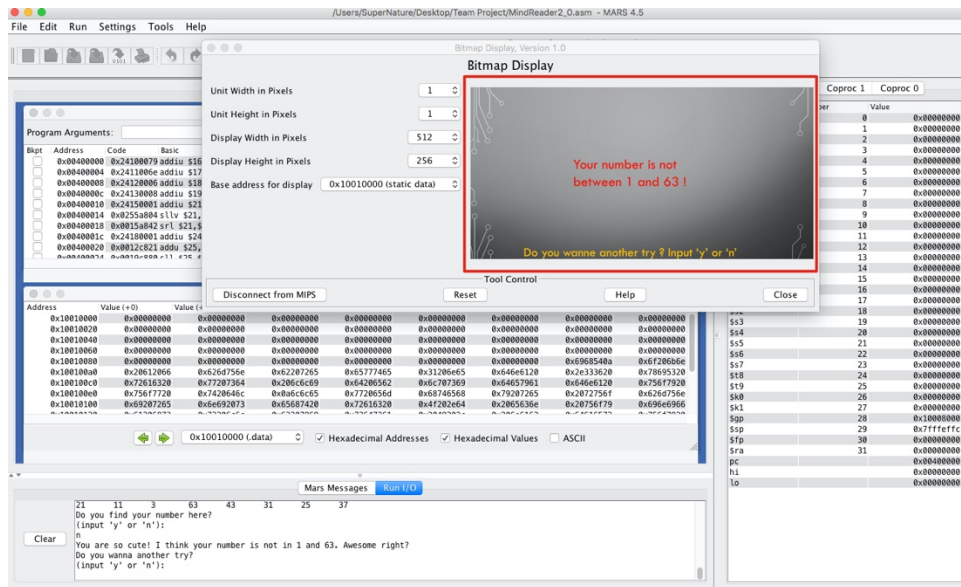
/Users/SuperNature/Desktop/Team Project/MindReader2_0.asm - MARS 4.5

File Edit Run Settings Tools Help

Bitmap Display, Version 1.0

Bitmap Display

Unit Width in Pixels 1
Unit Height in Pixels 1
Display Width in Pixels 512
Display Height in Pixels 256
Base address for display 0x10010000 (static data)

Your number is not between 1 and 63 !

Do you wanne another try ? Input 'y' or 'n'

Tool Control

Disconnect from MIPS Reset Help Close

Program Arguments:

| Bkpt | Address | Code | Basic |
|---|---|---|---|
| | 0x00400000 | 0x24100079 | addiu $16 |
| | 0x00400004 | 0x2411006e | addiu $17 |
| | 0x00400008 | 0x24120006 | addiu $18 |
| | 0x0040000c | 0x24130000 | addiu $19 |
| | 0x00400010 | 0x24150001 | addiu $21 |
| | 0x00400014 | 0x0255a804 | sllv $21, |
| | 0x00400018 | 0x0015a842 | srl $21,$ |
| | 0x0040001c | 0x24180001 | addiu $24 |
| | 0x00400020 | 0x0012c821 | addu $25, |

| Address | Value (+0) | Value (+4) | | | | | | |
|---|---|---|---|---|---|---|---|---|
| 0x10010000 | 0x00000000 | 0x00000000 | 0x00000000 | 0x00000000 | 0x00000000 | 0x00000000 | 0x00000000 | 0x00000000 |
| 0x10010020 | 0x00000000 | 0x00000000 | 0x00000000 | 0x00000000 | 0x00000000 | 0x00000000 | 0x00000000 | 0x00000000 |
| 0x10010040 | 0x00000000 | 0x00000000 | 0x00000000 | 0x00000000 | 0x00000000 | 0x00000000 | 0x00000000 | 0x00000000 |
| 0x10010060 | 0x00000000 | 0x00000000 | 0x00000000 | 0x00000000 | 0x00000000 | 0x00000000 | 0x00000000 | 0x00000000 |
| 0x10010080 | 0x00000000 | 0x00000000 | 0x00000000 | 0x00000000 | 0x00000000 | 0x00000000 | 0x6968540a | 0x6f206b6e |
| 0x100100a0 | 0x20612066 | 0x626d756e | 0x62207265 | 0x65777465 | 0x31206e65 | 0x646e6120 | 0x2e333620 | 0x78695320 |
| 0x100100c0 | 0x72616320 | 0x77207364 | 0x206c6c69 | 0x64206562 | 0x6c707369 | 0x64657961 | 0x646e6120 | 0x756f7920 |
| 0x100100e0 | 0x756f7720 | 0x7420646c | 0x0a6c6c65 | 0x7720656d | 0x68746568 | 0x79207265 | 0x2072756f | 0x626d756e |
| 0x10010100 | 0x69207265 | 0x6e692073 | 0x65687420 | 0x72616320 | 0x4f202e64 | 0x2065636e | 0x20756f79 | 0x696e6966 |

0x10010000 (.data) Hexadecimal Addresses Hexadecimal Values ASCII

Coproc 1 Coproc 0

| Name | Number | Value |
|---|---|---|
| | 0 | 0x00000000 |
| | 1 | 0x00000000 |
| | 2 | 0x00000000 |
| | 3 | 0x00000000 |
| | 4 | 0x00000000 |
| | 5 | 0x00000000 |
| | 6 | 0x00000000 |
| | 7 | 0x00000000 |
| | 8 | 0x00000000 |
| | 9 | 0x00000000 |
| | 10 | 0x00000000 |
| | 11 | 0x00000000 |
| | 12 | 0x00000000 |
| | 13 | 0x00000000 |
| | 14 | 0x00000000 |
| | 15 | 0x00000000 |
| | 16 | 0x00000000 |
| | 17 | 0x00000000 |
| | 18 | 0x00000000 |
| $s3 | 19 | 0x00000000 |
| $s4 | 20 | 0x00000000 |
| $s5 | 21 | 0x00000000 |
| $s6 | 22 | 0x00000000 |
| $s7 | 23 | 0x00000000 |
| $t8 | 24 | 0x00000000 |
| $t9 | 25 | 0x00000000 |
| $k0 | 26 | 0x00000000 |
| $k1 | 27 | 0x00000000 |
| $gp | 28 | 0x10008000 |
| $sp | 29 | 0x7fffeffc |
| $fp | 30 | 0x00000000 |
| $ra | 31 | 0x00000000 |
| pc | | 0x00400000 |
| hi | | 0x00000000 |
| lo | | 0x00000000 |

Mars Messages Run I/O

Clear

21 11 3 63 43 31 25 37
Do you find your number here?
(input 'y' or 'n'):
n
You are so cute! I think your number is not in 1 and 63. Awesome right?
Do you wanna another try?
(input 'y' or 'n'):